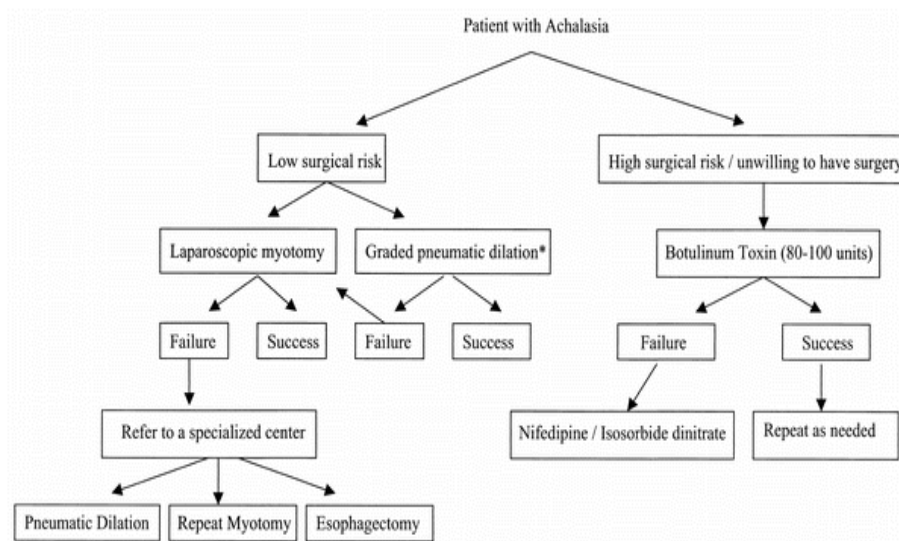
Patient with Achalasia

Low surgical risk

High surgical risk / unwilling to have surgery

Laparoscopic myotomy

Graded pneumatic dilation*

Botulinum Toxin (80-100 units)

Failure

Success

Failure

Success

Failure

Success

Refer to a specialized center

Nifedipine / Isosorbide dinitrate

Repeat as needed

Pneumatic Dilation

Repeat Myotomy

Esophagectomy